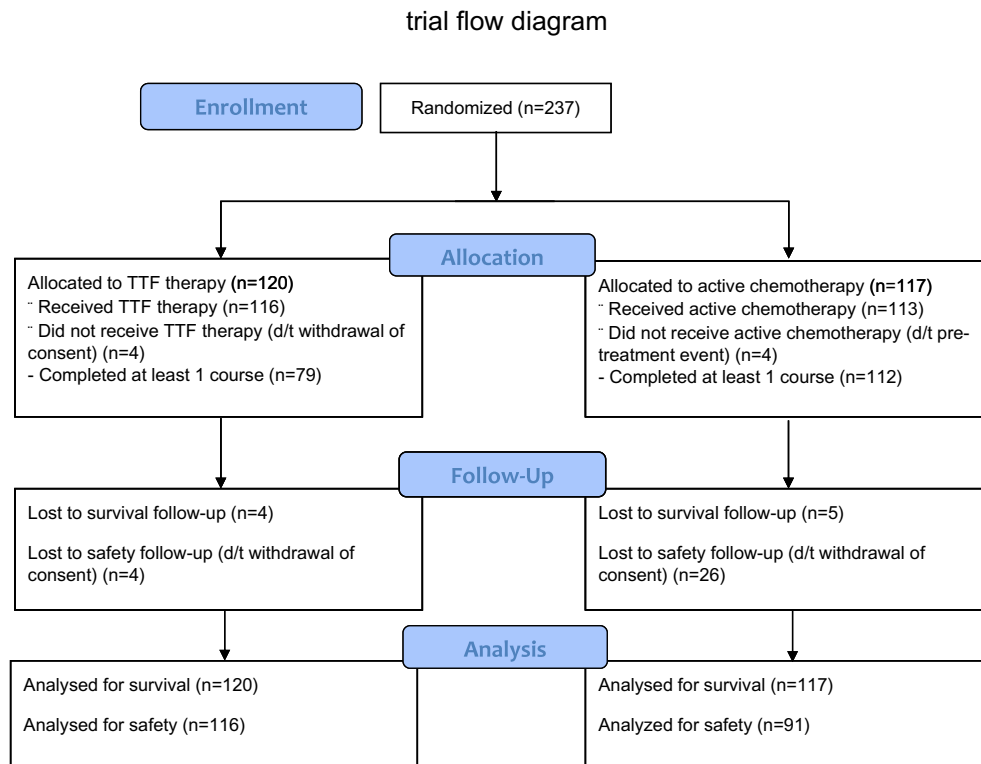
trial flow diagram

Enrollment

Randomized (n=237)

Allocation

Allocated to TTF therapy (n=120)
¨ Received TTF therapy (n=116)
¨ Did not receive TTF therapy (d/t withdrawal of consent) (n=4)
- Completed at least 1 course (n=79)

Allocated to active chemotherapy (n=117)
¨ Received active chemotherapy (n=113)
¨ Did not receive active chemotherapy (d/t pretreatment event) (n=4)
- Completed at least 1 course (n=112)

Follow-Up

Lost to survival follow-up (n=4)

Lost to safety follow-up (d/t withdrawal of consent) (n=4)

Lost to survival follow-up (n=5)

Lost to safety follow-up (d/t withdrawal of consent) (n=26)

Analysis

Analysed for survival (n=120)

Analysed for safety (n=116)

Analysed for survival (n=117)

Analyzed for safety (n=91)